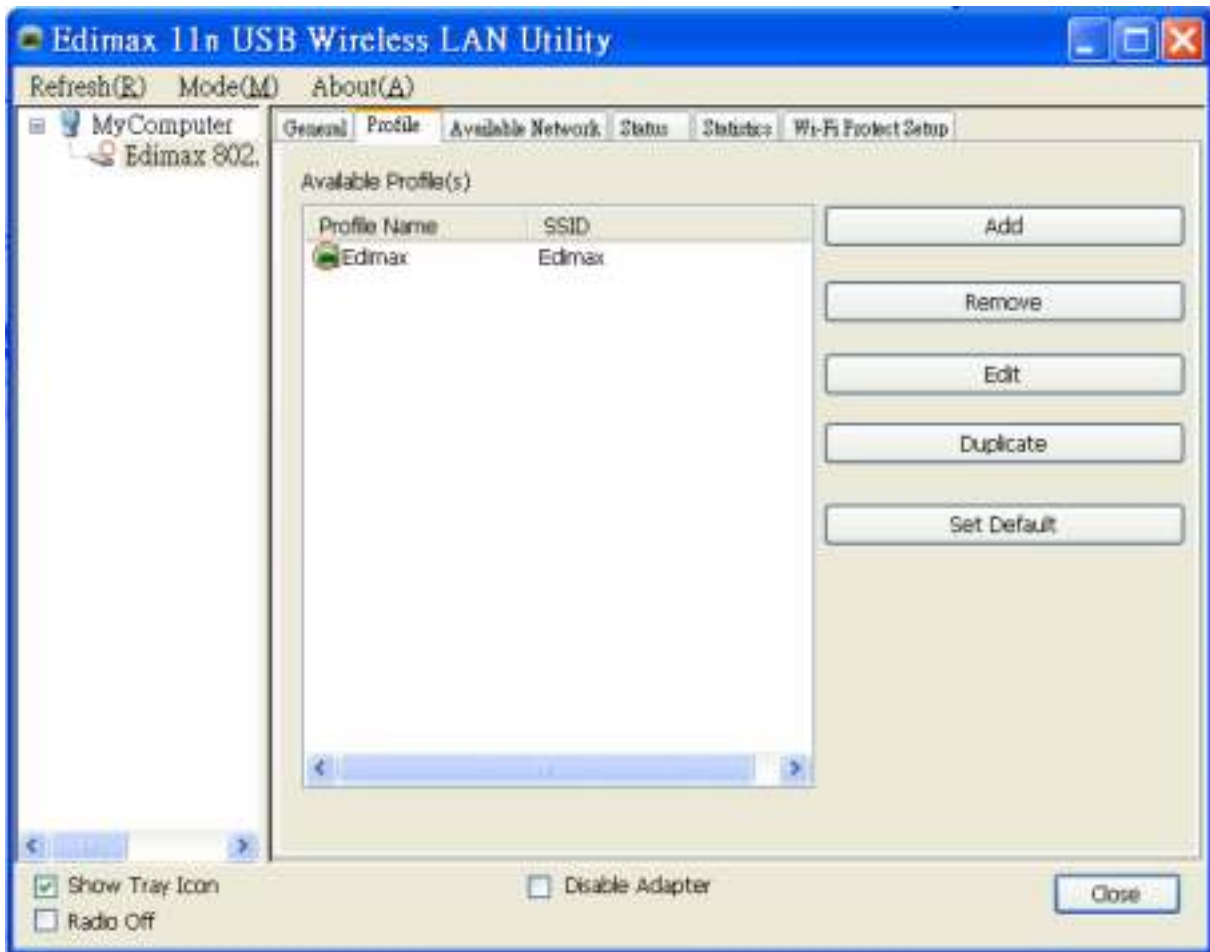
Edimax 11n USB Wireless LAN Utility

Refresh(R) Mode(M) About(A)

MyComputer
Edimax 802.

General Profile Available Network Status Statistics Wi-Fi Protect Setup

Available Profile(s)

| Profile Name | SSID |
|---|---|
| Edimax | Edimax |

Add

Remove

Edit

Duplicate

Set Default

Show Tray Icon

Radio Off

Disable Adapter

Close